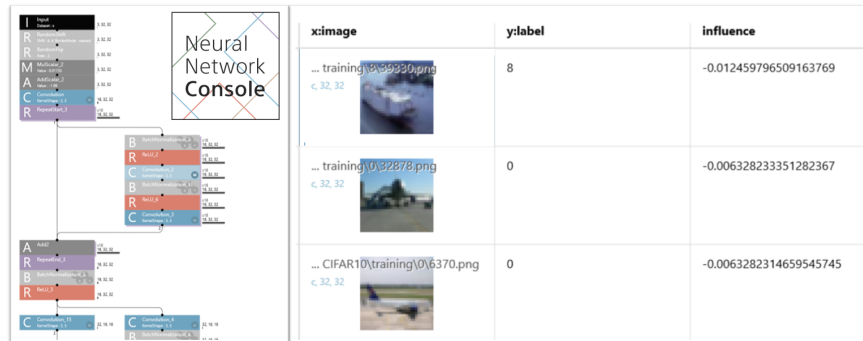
Neural Network Console

| x:image | y:label | influence |
|---|---|---|
| ... training\8\39330.png c, 32, 32 | 8 | -0.012459796509163769 |
| ... training\0\32878.png c, 32, 32 | 0 | -0.006328233351282367 |
| ... CIFAR10\training\0\6370.png c, 32, 32 | 0 | -0.006328231465954574 5 |

I Input
R
R
M
A
C Convolution
R RepeatStart_2
B
R ReLU_2
C Convolution_2
B
R ReLU_6
C Convolution_3
A Add2
R RepeatEnd_3
B
R ReLU_3
C Convolution_11
C Convolution_4
B